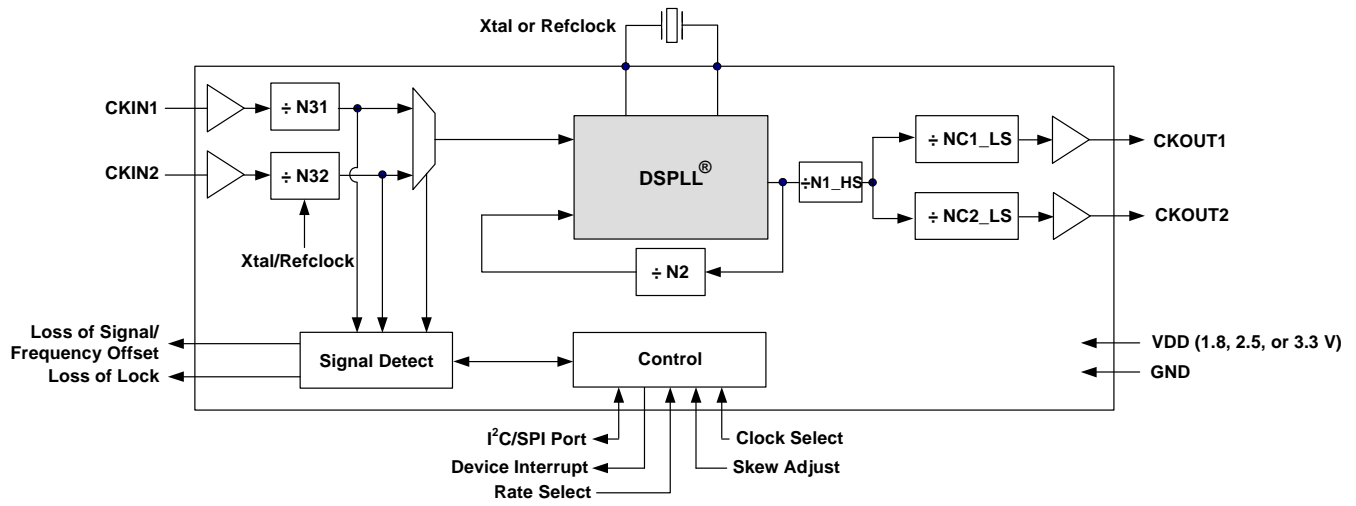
Xtal or Refclock

CKIN1

÷ N31

CKIN2

÷ N32

Xtal/Refclock

DSPLL®

÷N1_HS

÷ NC1_LS

CKOUT1

÷ NC2_LS

CKOUT2

÷ N2

Loss of Signal/
Frequency Offset

Loss of Lock

Signal Detect

Control

VDD (1.8, 2.5, or 3.3 V)

GND

I$^2$C/SPI Port

Device Interrupt

Rate Select

Clock Select

Skew Adjust